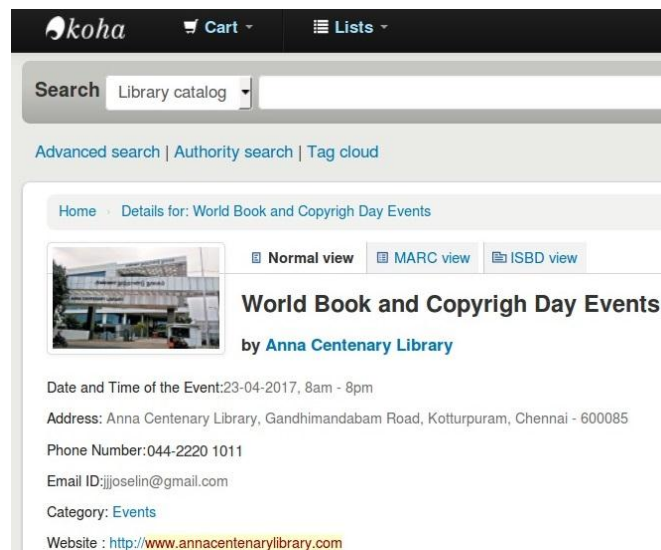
koha Cart Lists

Search Library catalog

Advanced search | Authority search | Tag cloud

Home › Details for: World Book and Copyrigh Day Events

Normal view MARC view ISBD view

World Book and Copyrigh Day Events

by Anna Centenary Library

Date and Time of the Event:23-04-2017, 8am - 8pm

Address: Anna Centenary Library, Gandhimandabam Road, Kotturpuram, Chennai - 600085

Phone Number:044-2220 1011

Email ID:jjjoselin@gmail.com

Category: Events

Website : http://www.annacentenarylibrary.com